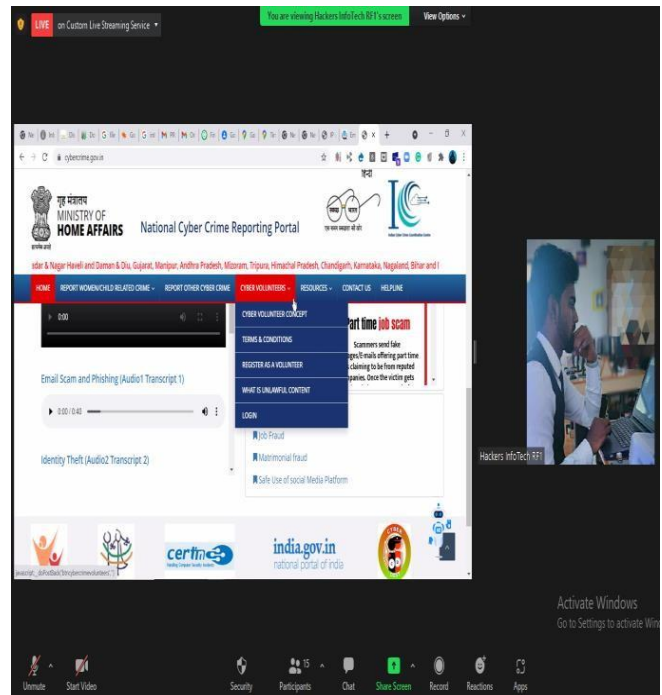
LIVE on Custom Live Streaming Service

You are viewing Hackers InfoTech RF1's screen

View Options

cybercrime.gov.in

गृह मंत्रालय
MINISTRY OF
HOME AFFAIRS

National Cyber Crime Reporting Portal

sdar & Nagar Haveli and Daman & Diu, Gujarat, Manipur, Andhra Pradesh, Mizoram, Tripura, Himachal Pradesh, Chandigarh, Karnataka, Nagaland, Bihar and I

HOME | REPORT WOMEN/CHILD RELATED CRIME | REPORT OTHER CYBER CRIME | CYBER VOLUNTEERS | RESOURCES | CONTACT US | HELPLINE

0:00

CYBER VOLUNTEER CONCEPT
TERMS & CONDITIONS
REGISTER AS A VOLUNTEER
WHAT IS UNLAWFUL CONTENT
LOGIN

art time job scam

Scammers send fake ...ges/E-mails offering part time ... claiming to be from reputed ...panies. Once the victim gets

Email Scam and Phishing (Audio1 Transcript 1)

0:00 / 0:40

Identity Theft (Audio2 Transcript 2)

Job Fraud
Matrimonial fraud
Safe Use of social Media Platform

cert-in

india.gov.in
national portal of india

Hackers InfoTech RF1

Activate Windows
Go to Settings to activate Win

Unmute | Start Video | Security | Participants 15 | Chat | Share Screen | Record | Reactions | Apps